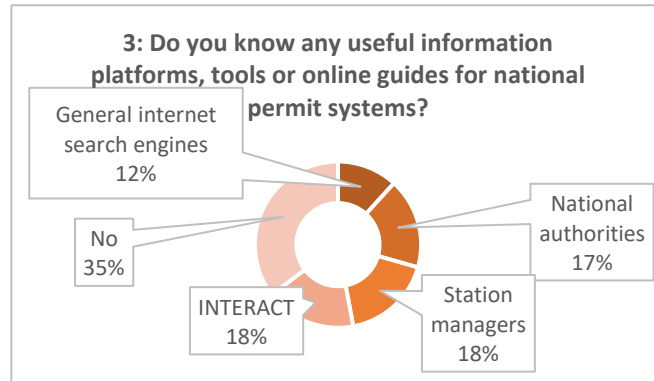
3: Do you know any useful information platforms, tools or online guides for national permit systems?

General internet search engines 12%

National authorities 17%

Station managers 18%

INTERACT 18%

No 35%